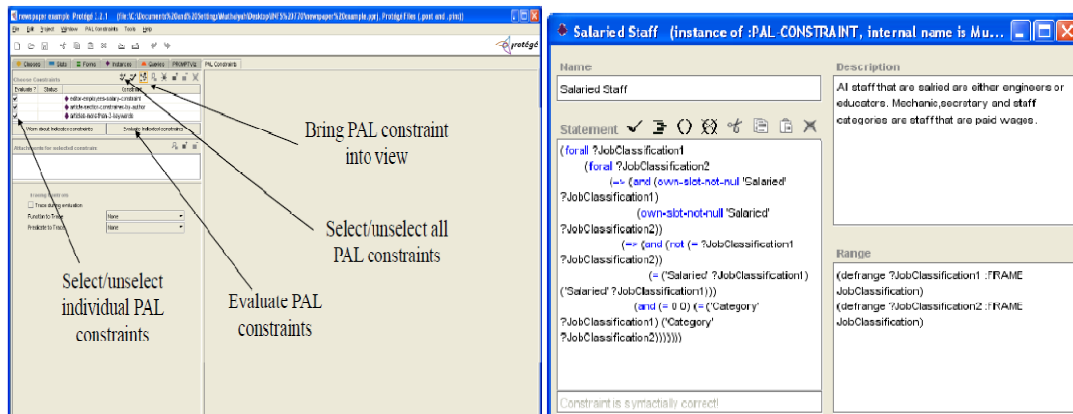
newspaper example Protégé 2.1.1 (file:\C:\Documents%20and%20Settings\Mathelyeh\Desktop\INFS%20770\newspaper%20example.pprj, Protégé Files (.pont and .pins))

File Edit Project Window PAL Constraints Tools Help

protégé

Classes Slots Forms Instances Queries PROMPTVIZ PAL Constraints

Choose Constraints

Evaluate ? Status Constraint

editor-employee-salary-constraint
article-section-constraint-by-author
article-more-than-3-keywords

Worry about indicated constraints Evaluate indicated constraints

Attachments for selected constraint

Tracing Evaluation
Trace during evaluation
Function to Trace None
Predicate to Trace None

Bring PAL constraint into view

Select/unselect all PAL constraints

Select/unselect individual PAL constraints

Evaluate PAL constraints

Salaried Staff (instance of :PAL-CONSTRAINT, internal name is Mu...

Name
Salaried Staff

Description
Al staff that are salried are either engineers or educators. Mechanic,secretary and staff categories are staff that are paid wages.

Statement

(forall ?JobClassification1
(forall ?JobClassification2
(=> (and (own-slot-not-null 'Salaried' ?JobClassification1)
(own-slot-not-null 'Salaried' ?JobClassification2))
(=> (and (not (= ?JobClassification1 ?JobClassification2))
(= ('Salaried' ?JobClassification1) ('Salaried' ?JobClassification1)))
(and (= 0 0) (= ('Category' ?JobClassification1) ('Category' ?JobClassification2))))))

Range
(defrange ?JobClassification1 :FRAME JobClassification)
(defrange ?JobClassification2 :FRAME JobClassification)

Constraint is syntactially correct!